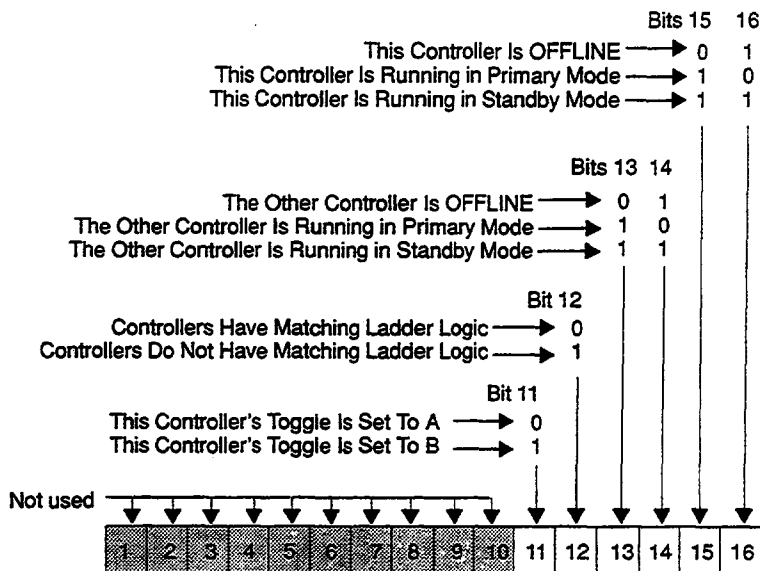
Bits 15 16

This Controller Is OFFLINE 0 1
This Controller Is Running in Primary Mode 1 0
This Controller Is Running in Standby Mode 1 1

Bits 13 14

The Other Controller Is OFFLINE 0 1
The Other Controller Is Running in Primary Mode 1 0
The Other Controller Is Running in Standby Mode 1 1

Bit 12

Controllers Have Matching Ladder Logic 0
Controllers Do Not Have Matching Ladder Logic 1

Bit 11

This Controller's Toggle Is Set To A 0
This Controller's Toggle Is Set To B 1

Not used

| 1 | 2 | 3 | 4 | 5 | 6 | 7 | 8 | 9 | 10 | 11 | 12 | 13 | 14 | 15 | 16 |